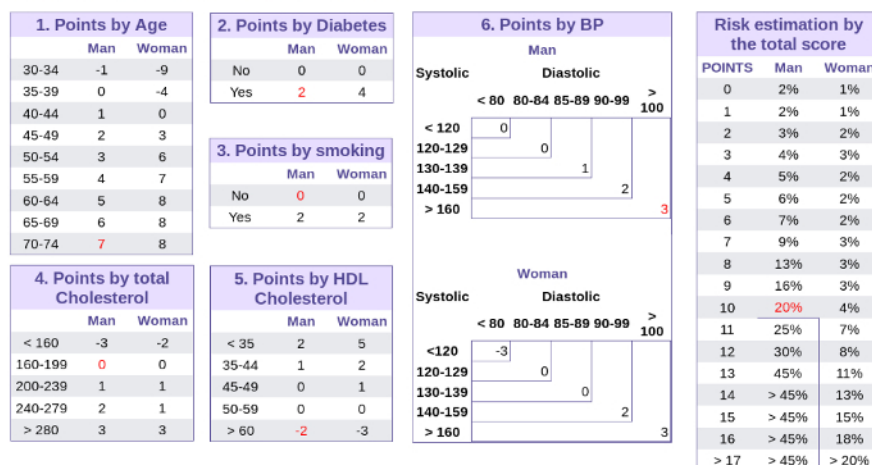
1. Points by Age

| | Man | Woman |
|---|---|---|
| 30-34 | -1 | -9 |
| 35-39 | 0 | -4 |
| 40-44 | 1 | 0 |
| 45-49 | 2 | 3 |
| 50-54 | 3 | 6 |
| 55-59 | 4 | 7 |
| 60-64 | 5 | 8 |
| 65-69 | 6 | 8 |
| 70-74 | 7 | 8 |

2. Points by Diabetes

| | Man | Woman |
|---|---|---|
| No | 0 | 0 |
| Yes | 2 | 4 |

3. Points by smoking

| | Man | Woman |
|---|---|---|
| No | 0 | 0 |
| Yes | 2 | 2 |

4. Points by total Cholesterol

| | Man | Woman |
|---|---|---|
| < 160 | -3 | -2 |
| 160-199 | 0 | 0 |
| 200-239 | 1 | 1 |
| 240-279 | 2 | 1 |
| > 280 | 3 | 3 |

5. Points by HDL Cholesterol

| | Man | Woman |
|---|---|---|
| < 35 | 2 | 5 |
| 35-44 | 1 | 2 |
| 45-49 | 0 | 1 |
| 50-59 | 0 | 0 |
| > 60 | -2 | -3 |

6. Points by BP

Man

Systolic Diastolic

| | < 80 | 80-84 | 85-89 | 90-99 | > 100 |
|---|---|---|---|---|---|
| < 120 | 0 | | | | |
| 120-129 | | 0 | | | |
| 130-139 | | | 1 | | |
| 140-159 | | | | 2 | |
| > 160 | | | | | 3 |

Woman

Systolic Diastolic

| | < 80 | 80-84 | 85-89 | 90-99 | > 100 |
|---|---|---|---|---|---|
| <120 | -3 | | | | |
| 120-129 | | 0 | | | |
| 130-139 | | | 0 | | |
| 140-159 | | | | 2 | |
| > 160 | | | | | 3 |

Risk estimation by the total score

| POINTS | Man | Woman |
|---|---|---|
| 0 | 2% | 1% |
| 1 | 2% | 1% |
| 2 | 3% | 2% |
| 3 | 4% | 3% |
| 4 | 5% | 2% |
| 5 | 6% | 2% |
| 6 | 7% | 2% |
| 7 | 9% | 3% |
| 8 | 13% | 3% |
| 9 | 16% | 3% |
| 10 | 20% | 4% |
| 11 | 25% | 7% |
| 12 | 30% | 8% |
| 13 | 45% | 11% |
| 14 | > 45% | 13% |
| 15 | > 45% | 15% |
| 16 | > 45% | 18% |
| > 17 | > 45% | > 20% |